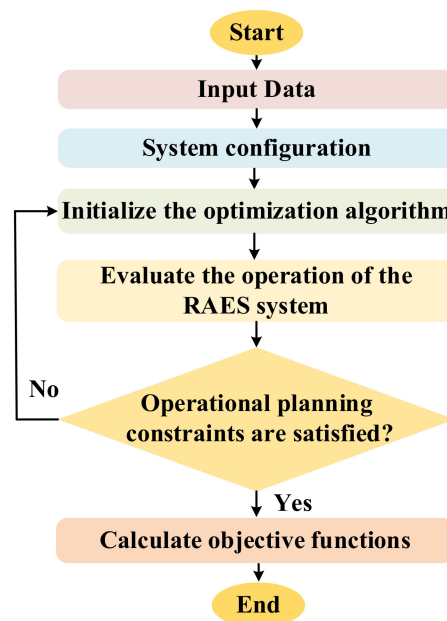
Start

Input Data

System configuration

Initialize the optimization algorithm

Evaluate the operation of the RAES system

No

Operational planning constraints are satisfied?

Yes

Calculate objective functions

End